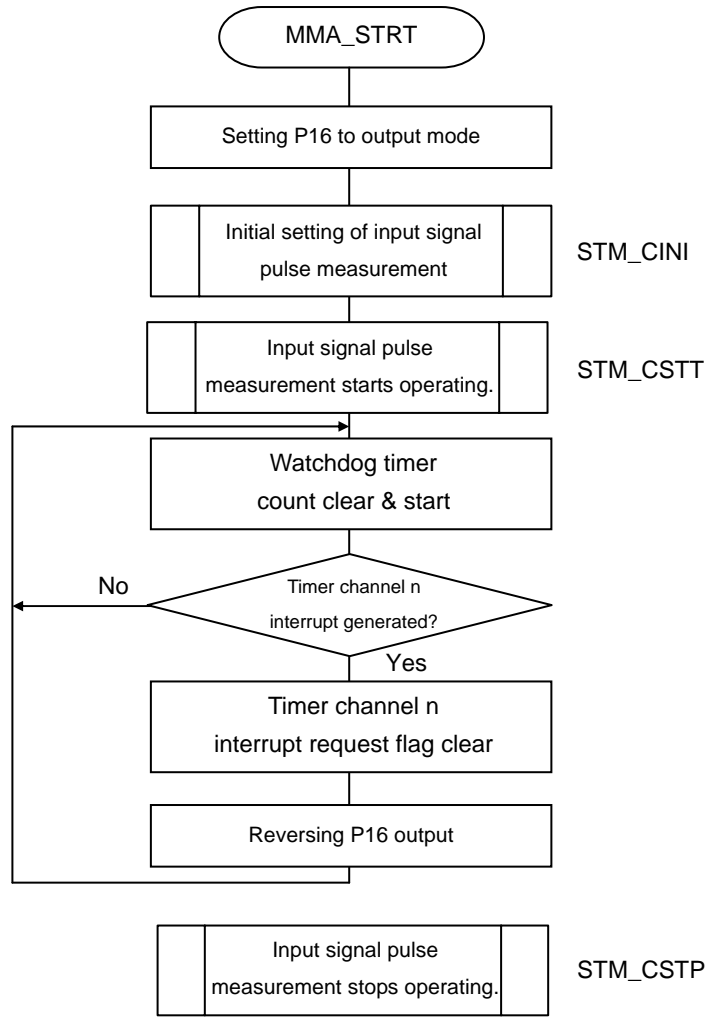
MMA_STRT

Setting P16 to output mode

Initial setting of input signal pulse measurement

STM_CINI

Input signal pulse measurement starts operating.

STM_CSTT

Watchdog timer count clear & start

No

Timer channel n interrupt generated?

Yes

Timer channel n interrupt request flag clear

Reversing P16 output

Input signal pulse measurement stops operating.

STM_CSTP